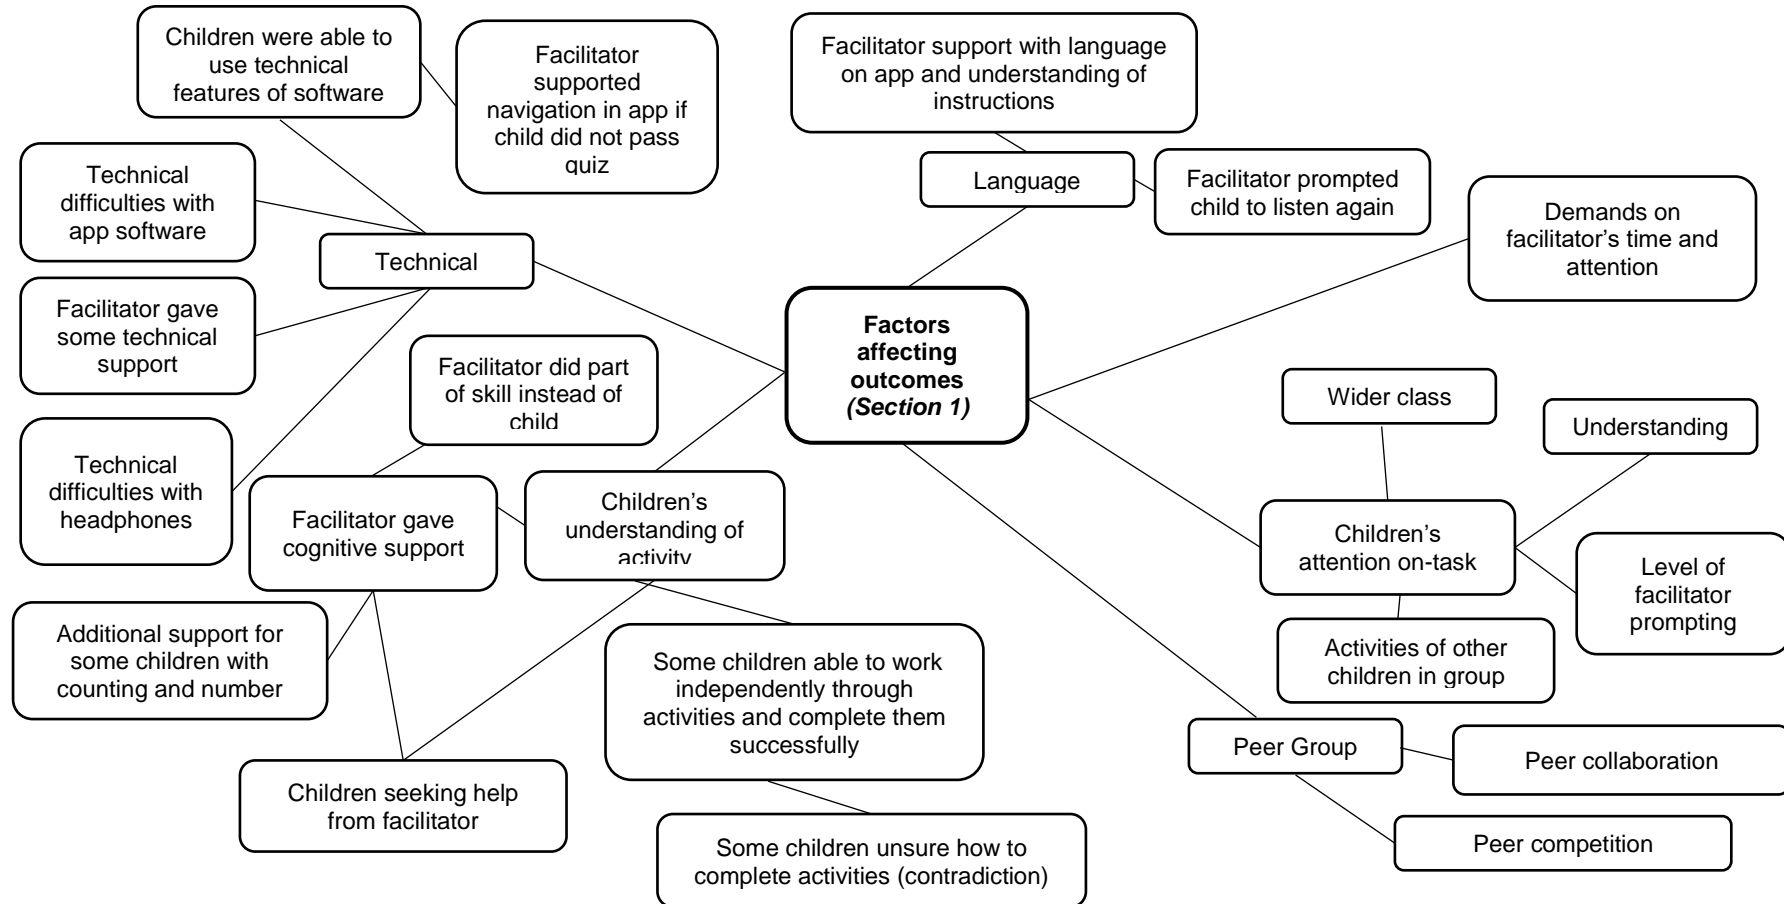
Factors affecting outcomes
*(Section 1)*

Technical

Children were able to use technical features of software

Facilitator supported navigation in app if child did not pass quiz

Technical difficulties with app software

Facilitator gave some technical support

Technical difficulties with headphones

Language

Facilitator support with language on app and understanding of instructions

Facilitator prompted child to listen again

Demands on facilitator's time and attention

Children's understanding of activity

Facilitator did part of skill instead of child

Facilitator gave cognitive support

Additional support for some children with counting and number

Children seeking help from facilitator

Some children able to work independently through activities and complete them successfully

Some children unsure how to complete activities (contradiction)

Children's attention on-task

Wider class

Understanding

Level of facilitator prompting

Activities of other children in group

Peer Group

Peer collaboration

Peer competition